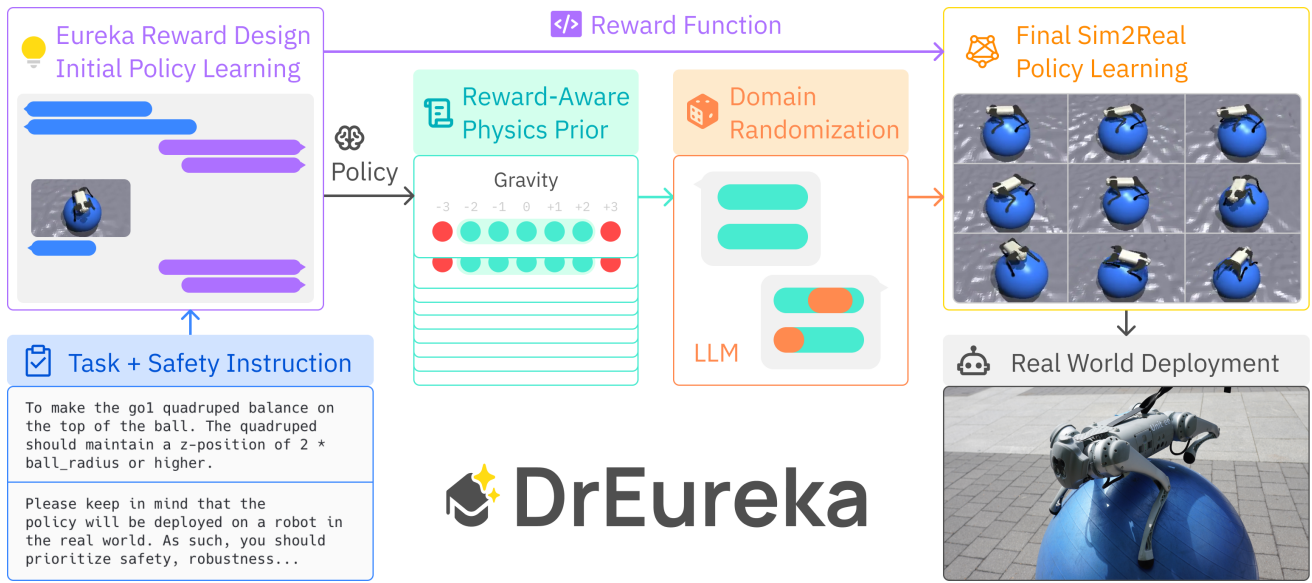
Eureka Reward Design
Initial Policy Learning

Reward Function

Final Sim2Real
Policy Learning

Policy

Reward-Aware
Physics Prior

Gravity
-3 -2 -1 0 +1 +2 +3

Domain
Randomization

LLM

Task + Safety Instruction

To make the go1 quadruped balance on the top of the ball. The quadruped should maintain a z-position of 2 * ball_radius or higher.

Please keep in mind that the policy will be deployed on a robot in the real world. As such, you should prioritize safety, robustness...

DrEureka

Real World Deployment